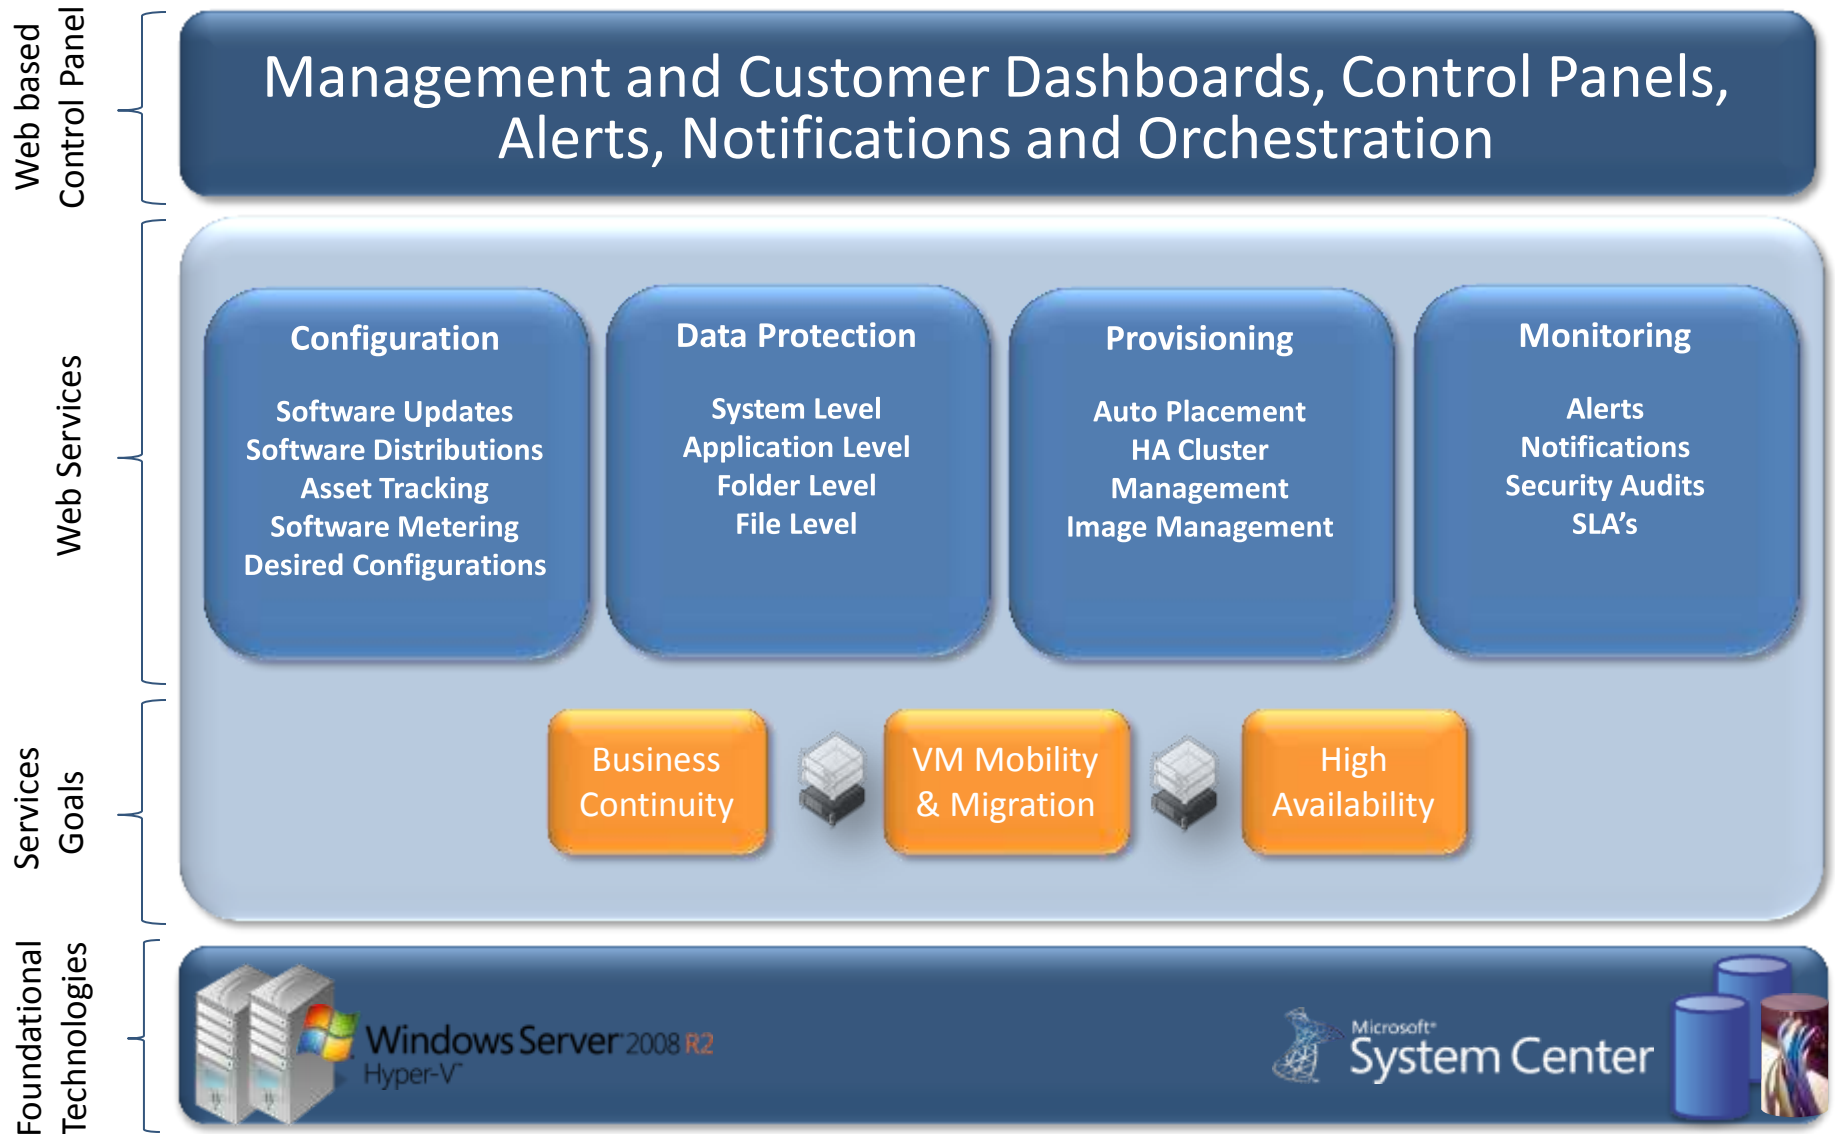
Web based Control Panel

Management and Customer Dashboards, Control Panels, Alerts, Notifications and Orchestration

Web Services

Configuration

Software Updates
Software Distributions
Asset Tracking
Software Metering
Desired Configurations

Data Protection

System Level
Application Level
Folder Level
File Level

Provisioning

Auto Placement
HA Cluster Management
Image Management

Monitoring

Alerts
Notifications
Security Audits
SLA's

Services Goals

Business Continuity

VM Mobility & Migration

High Availability

Foundational Technologies

Windows Server 2008 R2
Hyper-V

Microsoft
System Center